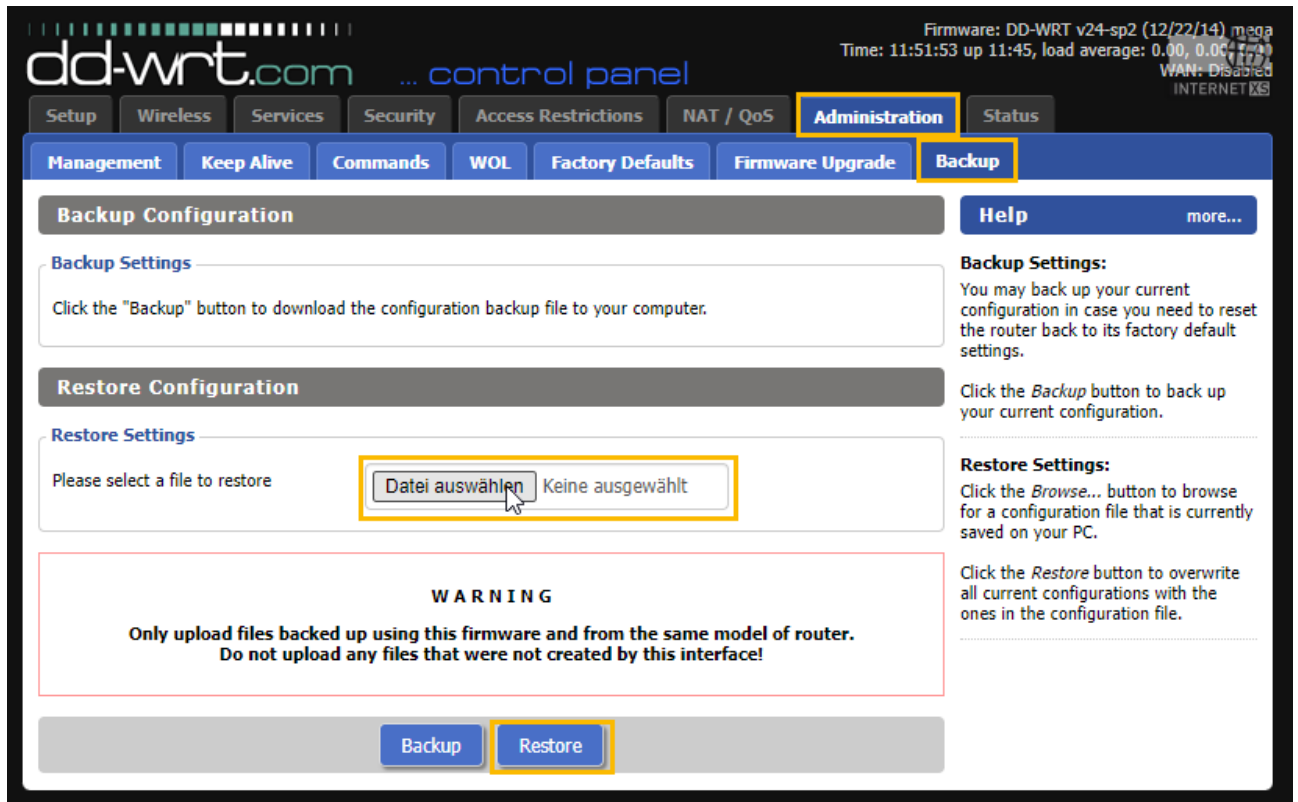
dd-wrt.com ... control panel

Firmware: DD-WRT v24-sp2 (12/22/14) mega
Time: 11:51:53 up 11:45, load average: 0.00, 0.0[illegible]
WAN: Disabled
INTERNET XS

Setup | Wireless | Services | Security | Access Restrictions | NAT / QoS | Administration | Status

Management | Keep Alive | Commands | WOL | Factory Defaults | Firmware Upgrade | Backup

Backup Configuration

Backup Settings

Click the "Backup" button to download the configuration backup file to your computer.

Restore Configuration

Restore Settings

Please select a file to restore

Datei auswählen Keine ausgewählt

WARNING

Only upload files backed up using this firmware and from the same model of router.
Do not upload any files that were not created by this interface!

Backup Restore

Help more...

Backup Settings:
You may back up your current configuration in case you need to reset the router back to its factory default settings.

Click the *Backup* button to back up your current configuration.

Restore Settings:
Click the *Browse...* button to browse for a configuration file that is currently saved on your PC.

Click the *Restore* button to overwrite all current configurations with the ones in the configuration file.